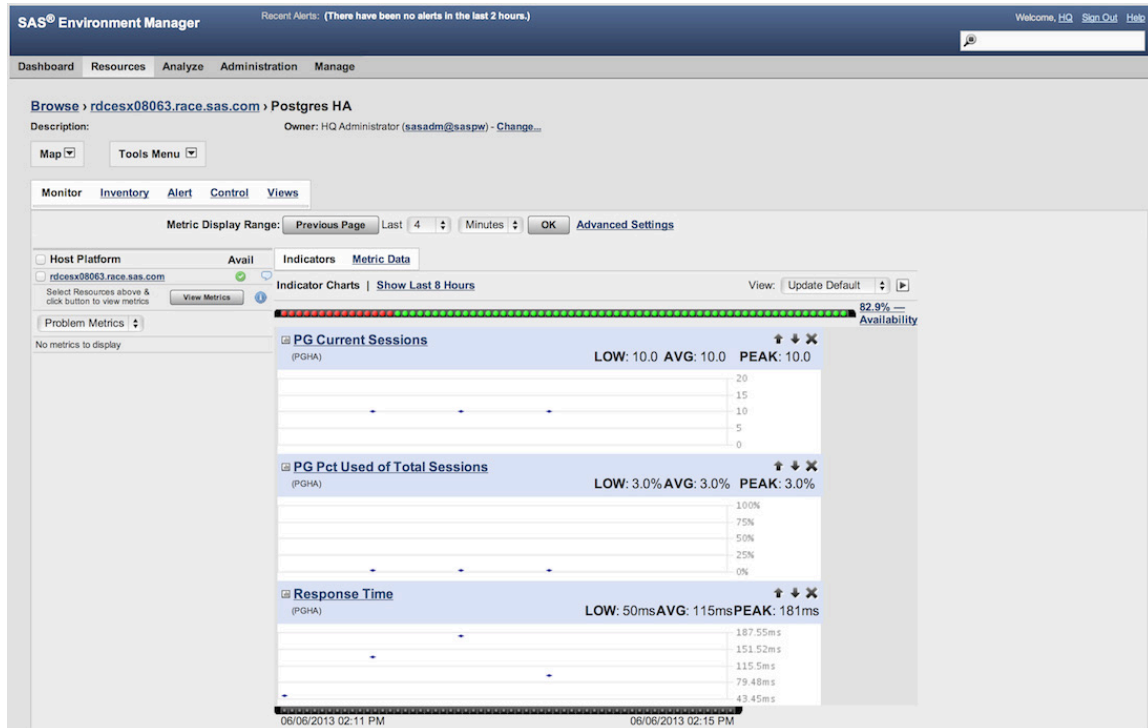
SAS® Environment Manager

Recent Alerts: (There have been no alerts in the last 2 hours.)

Welcome, HQ Sign Out Help

Dashboard Resources Analyze Administration Manage

Browse › rdcesx08063.race.sas.com › Postgres HA

Description:

Owner: HQ Administrator (sasadm@saspw) - Change...

Map

Tools Menu

Monitor Inventory Alert Control Views

Metric Display Range: Previous Page Last 4 Minutes OK Advanced Settings

Host Platform Avail

rdcesx08063.race.sas.com

Select Resources above & click button to view metrics

View Metrics

Problem Metrics

No metrics to display

Indicators Metric Data

Indicator Charts | Show Last 8 Hours

View: Update Default

82.9% — Availability

PG Current Sessions
(PGHA)
LOW: 10.0 AVG: 10.0 PEAK: 10.0

20
15
10
5
0

PG Pct Used of Total Sessions
(PGHA)
LOW: 3.0% AVG: 3.0% PEAK: 3.0%

100%
75%
50%
25%
0%

Response Time
(PGHA)
LOW: 50ms AVG: 115ms PEAK: 181ms

187.55ms
151.52ms
115.5ms
79.48ms
43.45ms

06/06/2013 02:11 PM

06/06/2013 02:15 PM